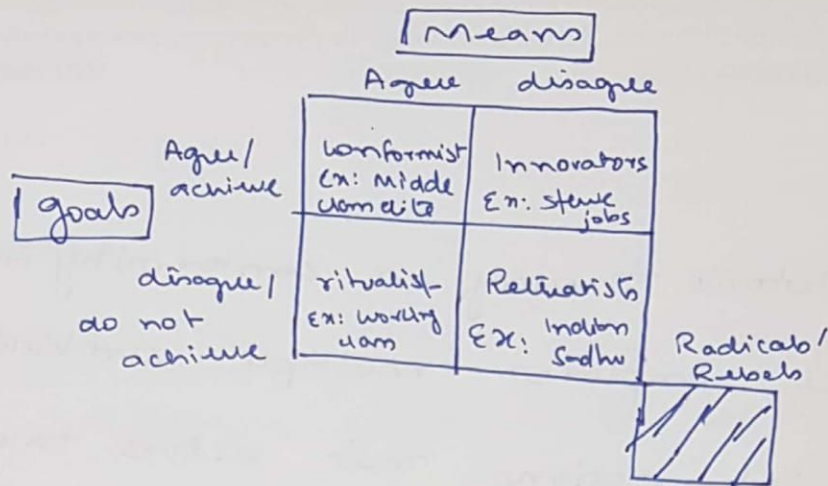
Means

Agree disagree

goals

Agree/ achieve

| Conformist Ex: Middle class elite | Innovators Ex: steve jobs |
|---|---|
| ritualist Ex: working class | Retreatists Ex: Indian Sadhu |

disagree/ do not achieve

Radicals/ Rebels